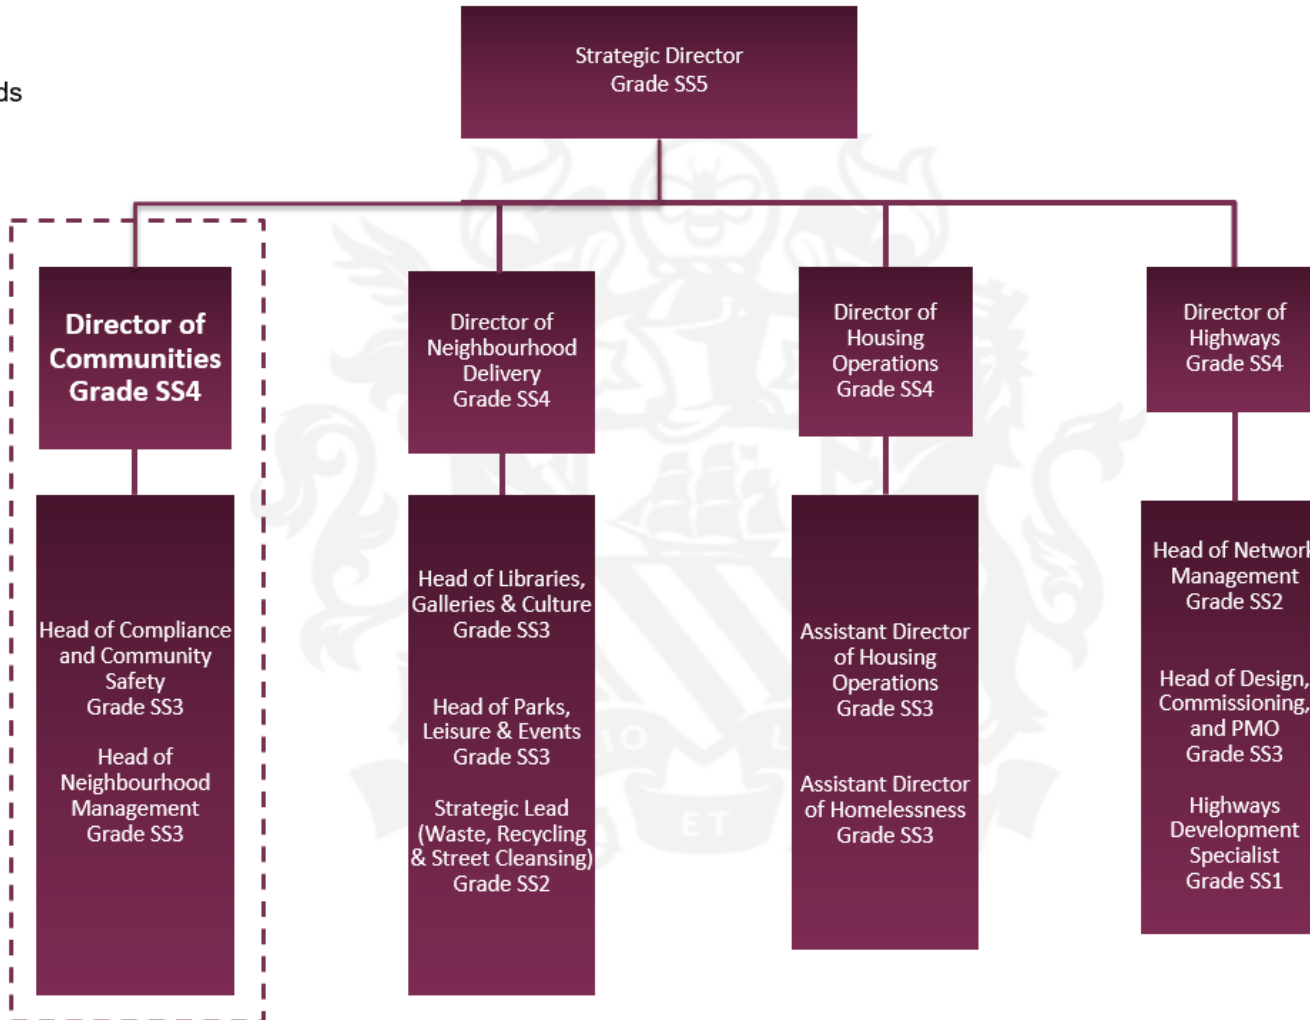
ds

Strategic Director
Grade SS5

Director of Communities
Grade SS4

Head of Compliance and Community Safety
Grade SS3

Head of Neighbourhood Management
Grade SS3

Director of Neighbourhood Delivery
Grade SS4

Head of Libraries, Galleries & Culture
Grade SS3

Head of Parks, Leisure & Events
Grade SS3

Strategic Lead (Waste, Recycling & Street Cleansing)
Grade SS2

Director of Housing Operations
Grade SS4

Assistant Director of Housing Operations
Grade SS3

Assistant Director of Homelessness
Grade SS3

Director of Highways
Grade SS4

Head of Networ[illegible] Management
Grade SS2

Head of Design, Commissioning, and PMO
Grade SS3

Highways Development Specialist
Grade SS1